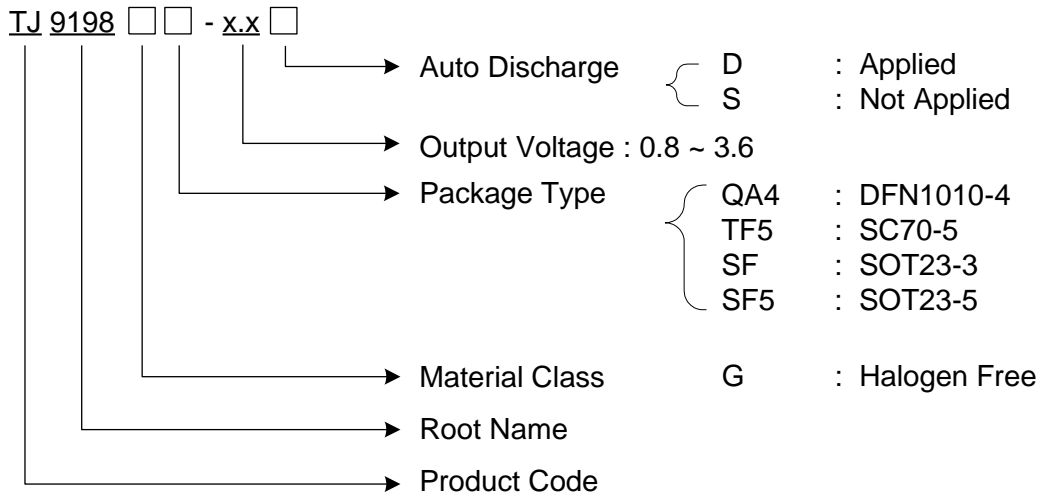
TJ 9198 □□ - x.x □

Auto Discharge D : Applied
S : Not Applied

Output Voltage : 0.8 ~ 3.6

Package Type QA4 : DFN1010-4
TF5 : SC70-5
SF : SOT23-3
SF5 : SOT23-5

Material Class G : Halogen Free

Root Name

Product Code